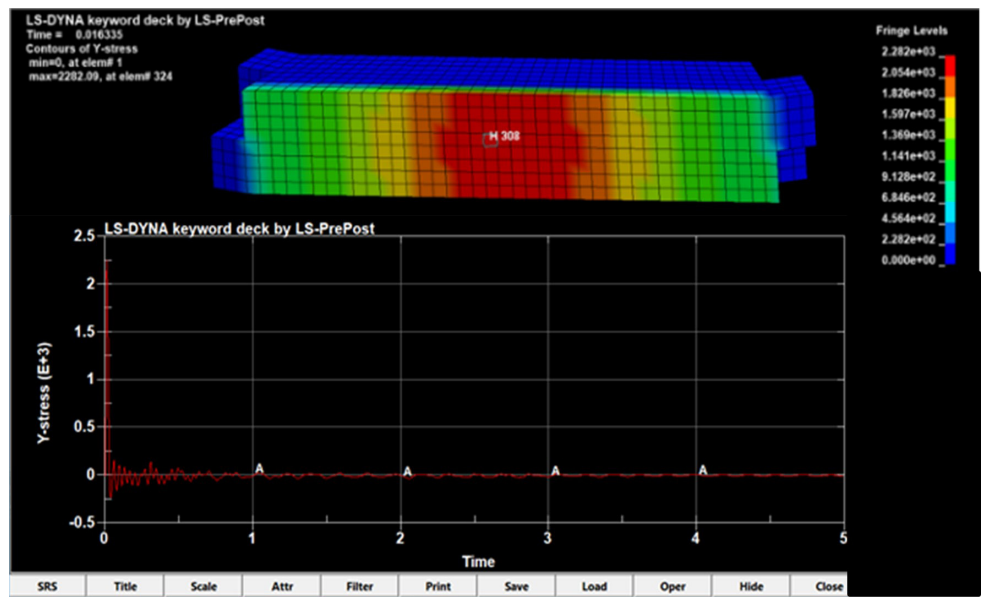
LS-DYNA keyword deck by LS-PrePost
Time = 0.016335
Contours of Y-stress
min=0, at elem# 1
max=2282.09, at elem# 324

H 308

Fringe Levels
2.282e+03
2.054e+03
1.826e+03
1.597e+03
1.369e+03
1.141e+03
9.128e+02
6.846e+02
4.564e+02
2.282e+02
0.000e+00

LS-DYNA keyword deck by LS-PrePost

Y-stress (E+3)
2.5
2
1.5
1
0.5
0
-0.5

A
A
A
A

0
1
2
3
4
5
Time

SRS | Title | Scale | Attr | Filter | Print | Save | Load | Oper | Hide | Close